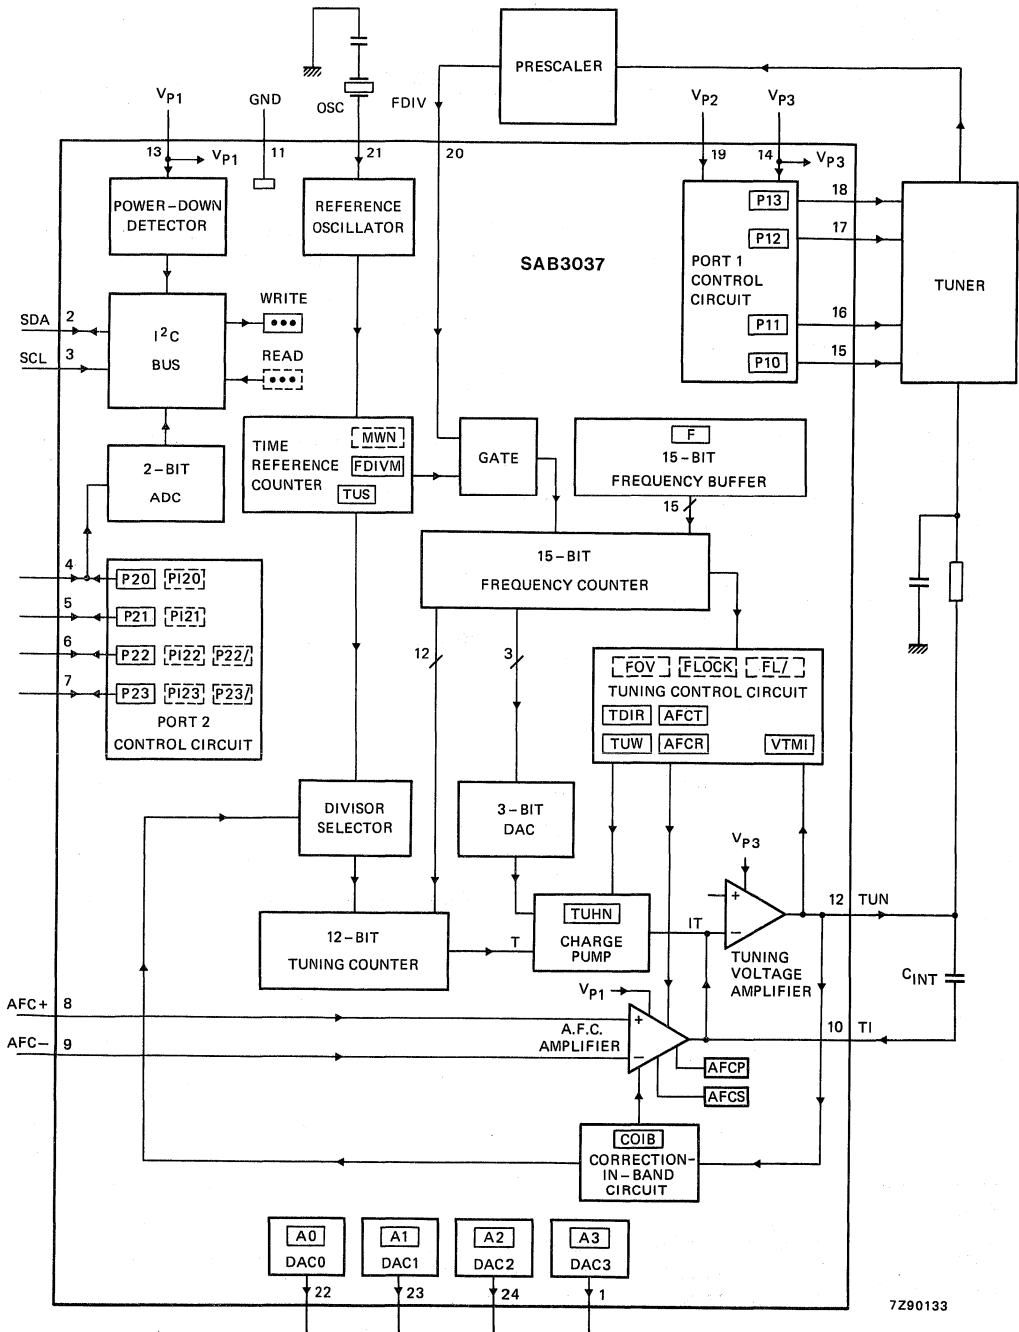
PRESCALER

$V_{P1}$

GND

OSC

FDIV

$V_{P2}$

$V_{P3}$

13

$V_{P1}$

11

21

20

19

14

$V_{P3}$

POWER-DOWN DETECTOR

REFERENCE OSCILLATOR

SAB3037

P13

18

P12

17

PORT 1 CONTROL CIRCUIT

TUNER

P11

16

P10

15

SDA

2

$I^2C$ BUS

WRITE

SCL

3

READ

2-BIT ADC

TIME REFERENCE COUNTER

MWN

FDIVM

TUS

GATE

F

15-BIT FREQUENCY BUFFER

15

15-BIT FREQUENCY COUNTER

4

P20

PI20

5

P21

PI21

6

P22

PI22

P22/

7

P23

PI23

P23/

PORT 2 CONTROL CIRCUIT

12

3

FOV

FLOCK

FL/

TUNING CONTROL CIRCUIT

TDIR

AFCT

TUW

AFCR

VTMI

DIVISOR SELECTOR

3-BIT DAC

$V_{P3}$

TUHN

12

TUN

12-BIT TUNING COUNTER

T

CHARGE PUMP

IT

TUNING VOLTAGE AMPLIFIER

$C_{INT}$

AFC+

8

$V_{P1}$

AFC−

9

A.F.C. AMPLIFIER

10

TI

AFCP

AFCS

COIB

CORRECTION-IN-BAND CIRCUIT

A0

DAC0

A1

DAC1

A2

DAC2

A3

DAC3

22

23

24

1

7Z90133